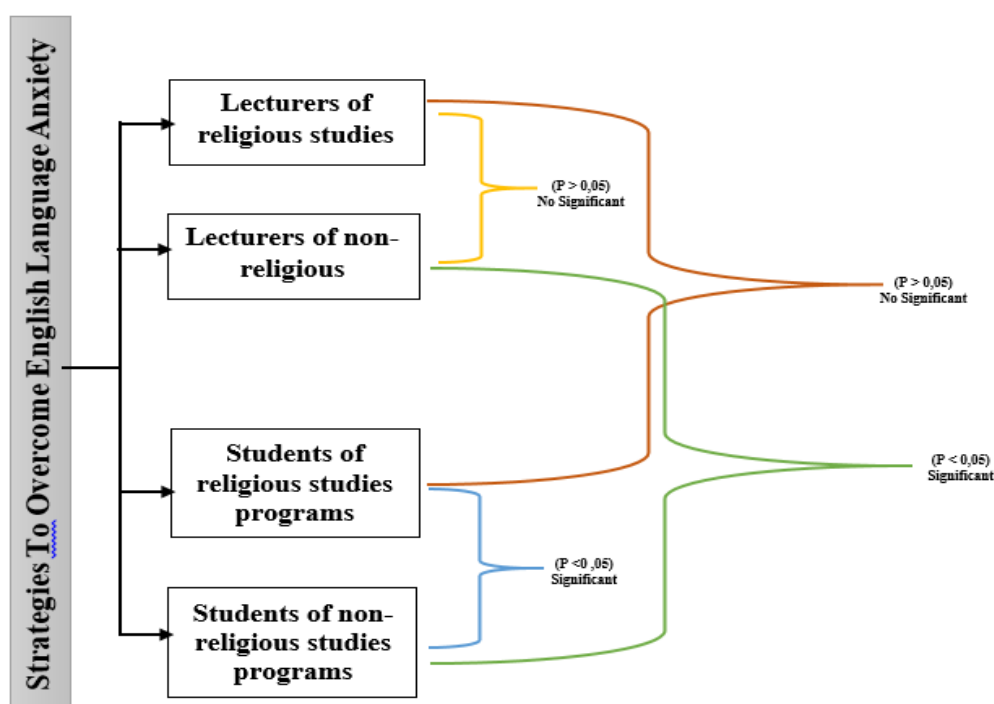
Strategies To Overcome English Language Anxiety

Lecturers of religious studies

Lecturers of non-religious

(P > 0,05)
No Significant

(P > 0,05)
No Significant

Students of religious studies programs

Students of non-religious studies programs

(P <0 ,05)
Significant

(P < 0,05)
Significant